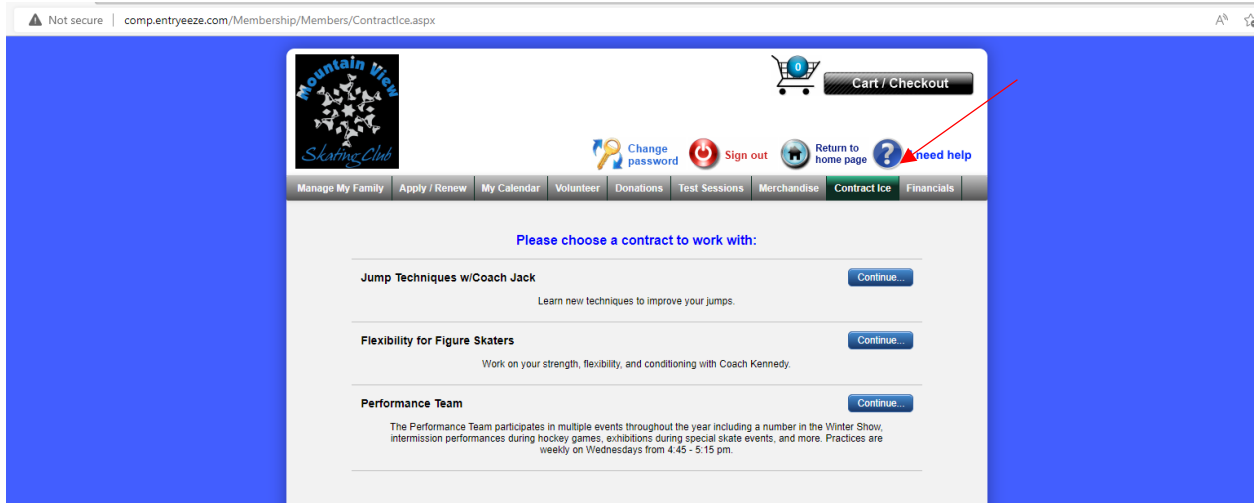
Not secure | comp.entryeeze.com/Membership/Members/ContractIce.aspx

Mountain View Skating Club

0

Cart / Checkout

Change password

Sign out

Return to home page

need help

Manage My Family | Apply / Renew | My Calendar | Volunteer | Donations | Test Sessions | Merchandise | Contract Ice | Financials

Please choose a contract to work with:

Jump Techniques w/Coach Jack

Continue...

Learn new techniques to improve your jumps.

Flexibility for Figure Skaters

Continue...

Work on your strength, flexibility, and conditioning with Coach Kennedy.

Performance Team

Continue...

The Performance Team participates in multiple events throughout the year including a number in the Winter Show, intermission performances during hockey games, exhibitions during special skate events, and more. Practices are weekly on Wednesdays from 4:45 - 5:15 pm.